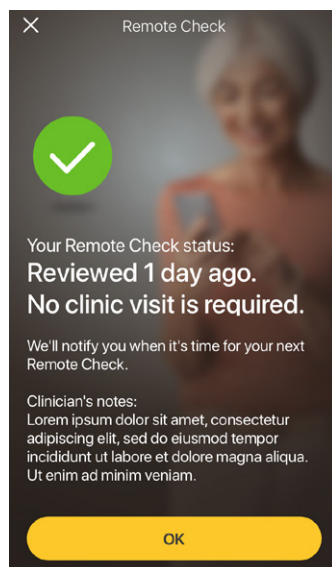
Remote Check

Your Remote Check status:
Reviewed 1 day ago.
No clinic visit is required.

We'll notify you when it's time for your next Remote Check.

Clinician's notes:
Lorem ipsum dolor sit amet, consectetur adipiscing elit, sed do eiusmod tempor incididunt ut labore et dolore magna aliqua. Ut enim ad minim veniam.

OK